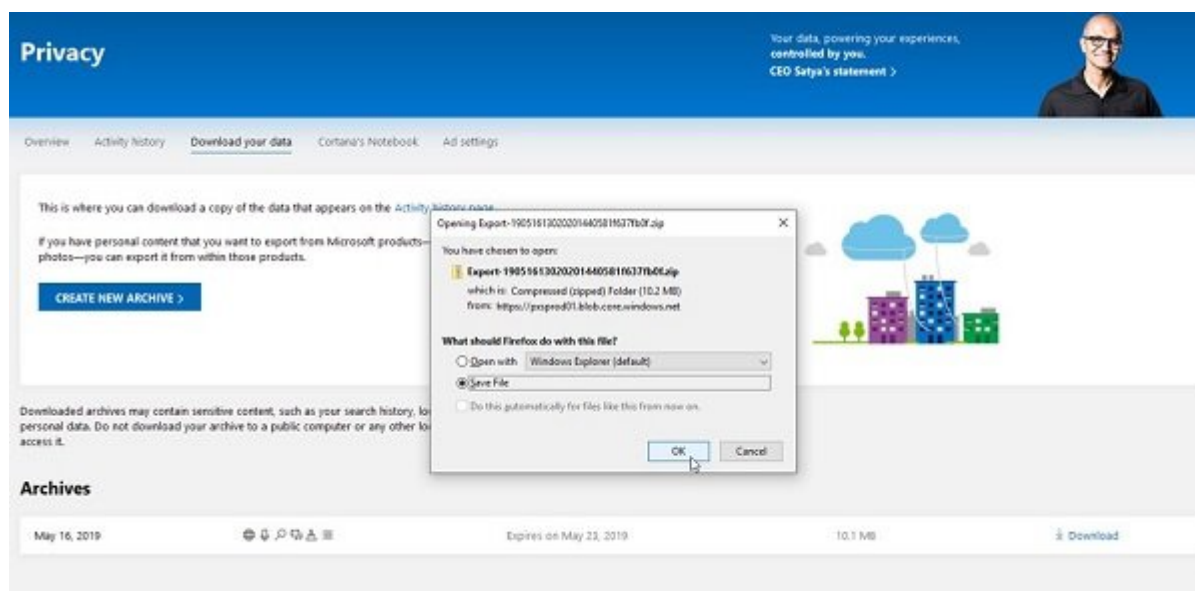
Privacy

Your data, powering your experiences, controlled by you.
CEO Satya's statement >

Overview Activity history Download your data Cortana's Notebook Ad settings

This is where you can download a copy of the data that appears on the Activity history page

If you have personal content that you want to export from Microsoft products— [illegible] photos—you can export it from within those products.

CREATE NEW ARCHIVE >

Downloaded archives may contain sensitive content, such as your search history, lo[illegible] personal data. Do not download your archive to a public computer or any other lo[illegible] access it.

Archives

May 16, 2019 Expires on May 23, 2019 10.1 MB Download

Opening Export-190516130202014405811637fb0f.zip

You have chosen to open:

Export-190516130202014405811637fb0f.zip

which is: Compressed (zipped) Folder (10.2 MB)
from: https://pxsprod01.blob.core.windows.net

What should Firefox do with this file?

Open with Windows Explorer (default)

Save File

Do this automatically for files like this from now on.

OK Cancel